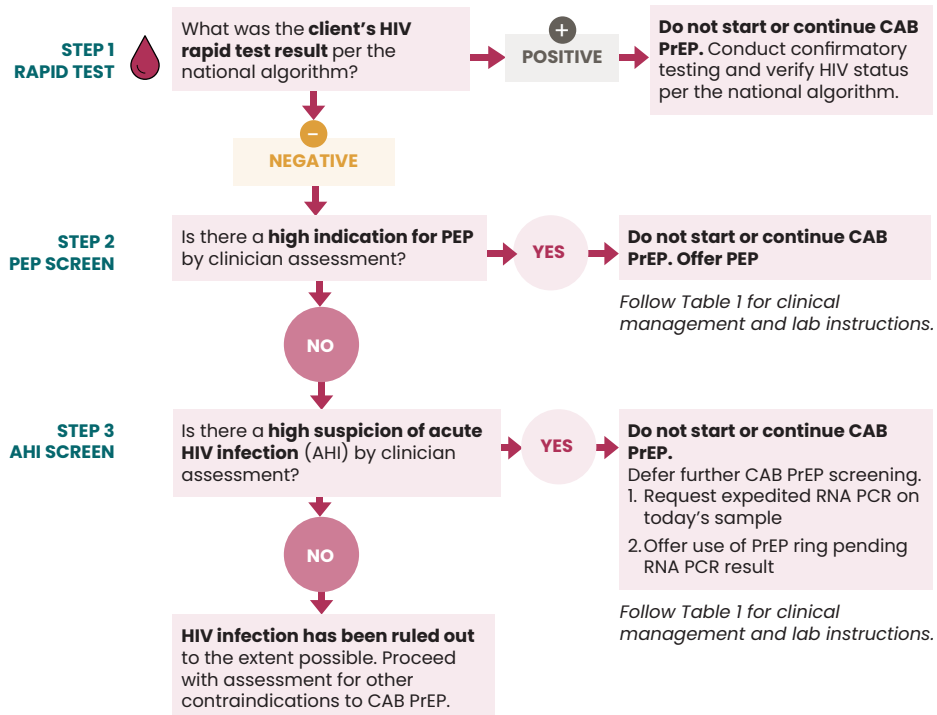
STEP 1
RAPID TEST

What was the **client's HIV rapid test result** per the national algorithm?

+
POSITIVE

**Do not start or continue CAB PrEP.** Conduct confirmatory testing and verify HIV status per the national algorithm.

–
NEGATIVE

STEP 2
PEP SCREEN

Is there a **high indication for PEP** by clinician assessment?

YES

**Do not start or continue CAB PrEP. Offer PEP**

*Follow Table 1 for clinical management and lab instructions.*

NO

STEP 3
AHI SCREEN

Is there a **high suspicion of acute HIV infection** (AHI) by clinician assessment?

YES

**Do not start or continue CAB PrEP.**
Defer further CAB PrEP screening.
1. Request expedited RNA PCR on today's sample
2. Offer use of PrEP ring pending RNA PCR result

*Follow Table 1 for clinical management and lab instructions.*

NO

**HIV infection has been ruled out** to the extent possible. Proceed with assessment for other contraindications to CAB PrEP.